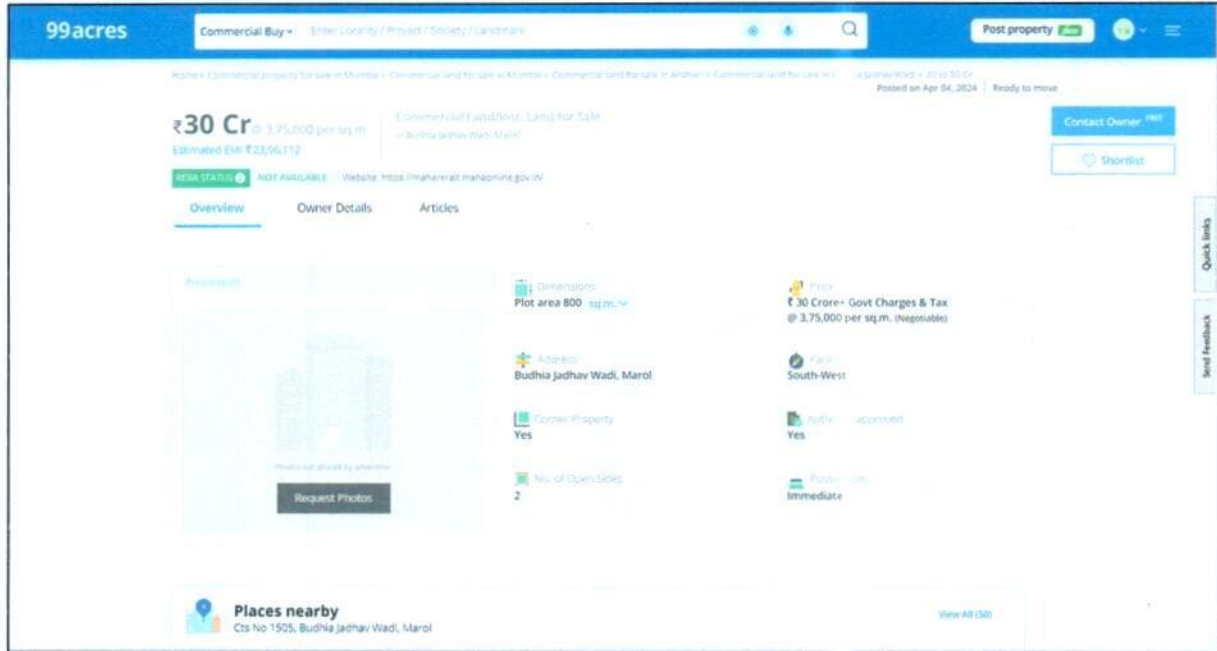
99acres

Commercial Buy ▾ Enter Locality / Project / Society / Landmark

Post property FREE

Home › Commercial property for sale in Mumbai › Commercial land for sale in Mumbai › Commercial land for sale in Andheri › Commercial land for sale in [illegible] Jadhav Wadi › 20 to 30 Cr

Posted on Apr 04, 2024 | Ready to move

₹30 Cr @ 3,75,000 per sq.m.

Estimated EMI ₹23,96,112

Commercial Land/Inst. Land for Sale

in Budhia Jadhav Wadi, Marol

Contact Owner FREE

Shortlist

RERA STATUS NOT AVAILABLE Website: https://maharerait.mahaonline.gov.in/

Overview Owner Details Articles

Photos not shared by advertiser

Request Photos

Dimensions
Plot area 800 sq.m.

Price
₹ 30 Crore+ Govt Charges & Tax
@ 3,75,000 per sq.m. (Negotiable)

Address
Budhia Jadhav Wadi, Marol

Facing
South-West

Corner Property
Yes

Authority approved
Yes

No. of Open Sides
2

Possession
Immediate

Quick links

Send Feedback

Places nearby
Cts No 1505, Budhia Jadhav Wadi, Marol

View All (50)